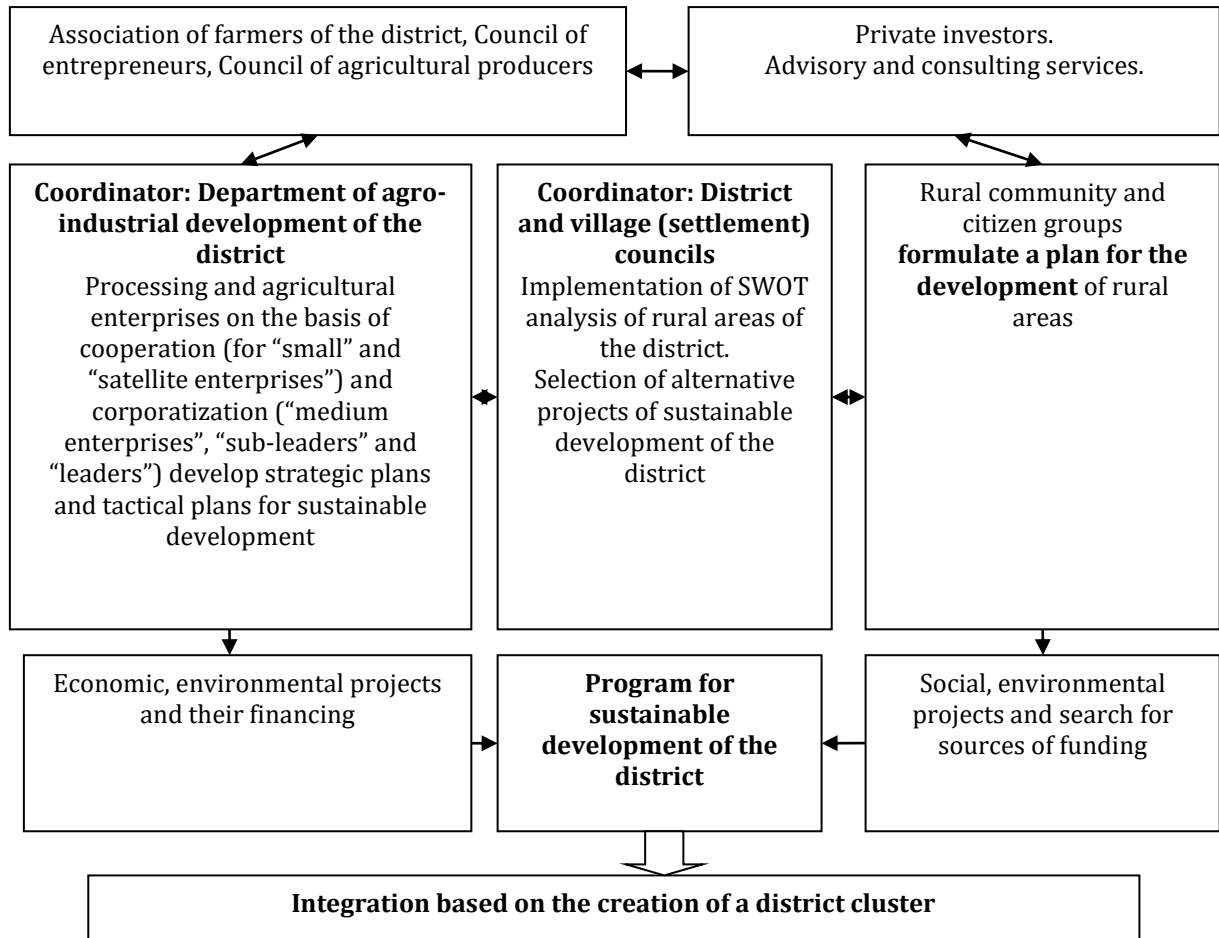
Association of farmers of the district, Council of entrepreneurs, Council of agricultural producers

Private investors.
Advisory and consulting services.

**Coordinator: Department of agro-industrial development of the district**
Processing and agricultural enterprises on the basis of cooperation (for “small” and “satellite enterprises”) and corporatization (“medium enterprises”, “sub-leaders” and “leaders”) develop strategic plans and tactical plans for sustainable development

**Coordinator: District and village (settlement) councils**
Implementation of SWOT analysis of rural areas of the district.
Selection of alternative projects of sustainable development of the district

Rural community and citizen groups **formulate a plan for the development** of rural areas

Economic, environmental projects and their financing

**Program for sustainable development of the district**

Social, environmental projects and search for sources of funding

**Integration based on the creation of a district cluster**